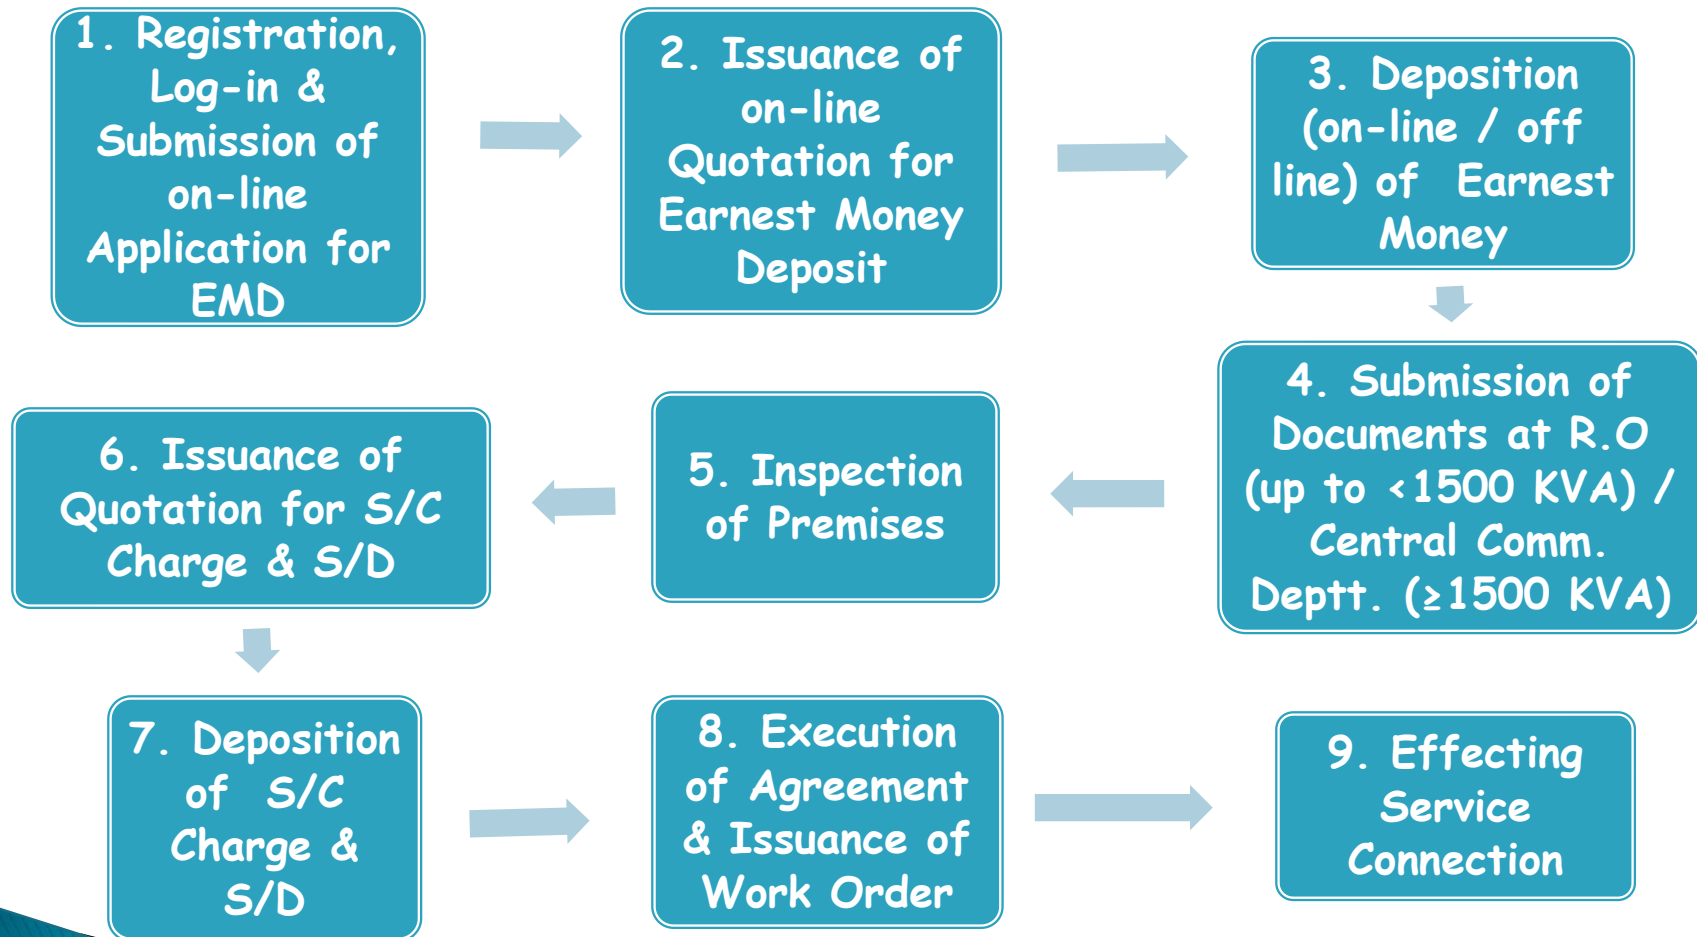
1. Registration, Log-in & Submission of on-line Application for EMD

2. Issuance of on-line Quotation for Earnest Money Deposit

3. Deposition (on-line / off line) of Earnest Money

4. Submission of Documents at R.O (up to <1500 KVA) / Central Comm. Deptt. (≥1500 KVA)

5. Inspection of Premises

6. Issuance of Quotation for S/C Charge & S/D

7. Deposition of S/C Charge & S/D

8. Execution of Agreement & Issuance of Work Order

9. Effecting Service Connection